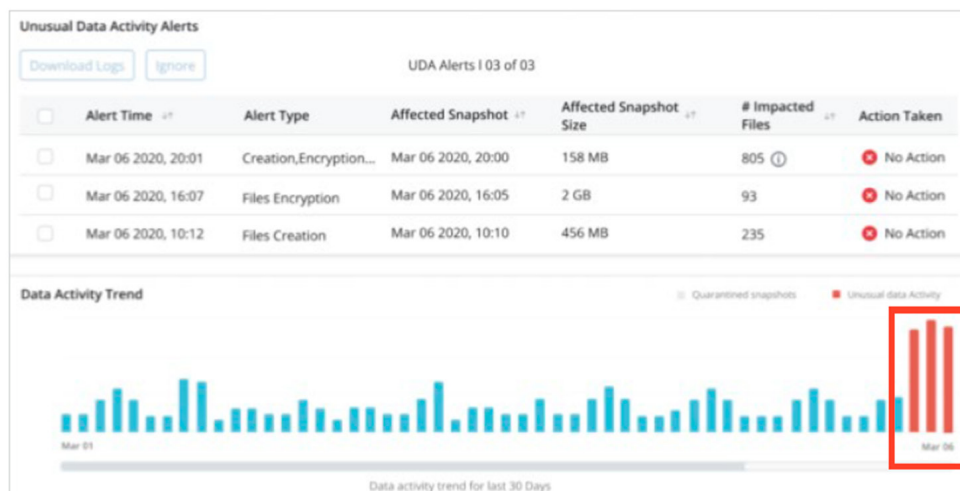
Unusual Data Activity Alerts

Download Logs | Ignore

UDA Alerts | 03 of 03

| | Alert Time | Alert Type | Affected Snapshot | Affected Snapshot Size | # Impacted Files | Action Taken |
|---|---|---|---|---|---|---|
| | Mar 06 2020, 20:01 | Creation,Encryption... | Mar 06 2020, 20:00 | 158 MB | 805 | No Action |
| | Mar 06 2020, 16:07 | Files Encryption | Mar 06 2020, 16:05 | 2 GB | 93 | No Action |
| | Mar 06 2020, 10:12 | Files Creation | Mar 06 2020, 10:10 | 456 MB | 235 | No Action |

Data Activity Trend

Quarantined snapshots   Unusual data Activity

Mar 01

Mar 06

Data activity trend for last 30 Days